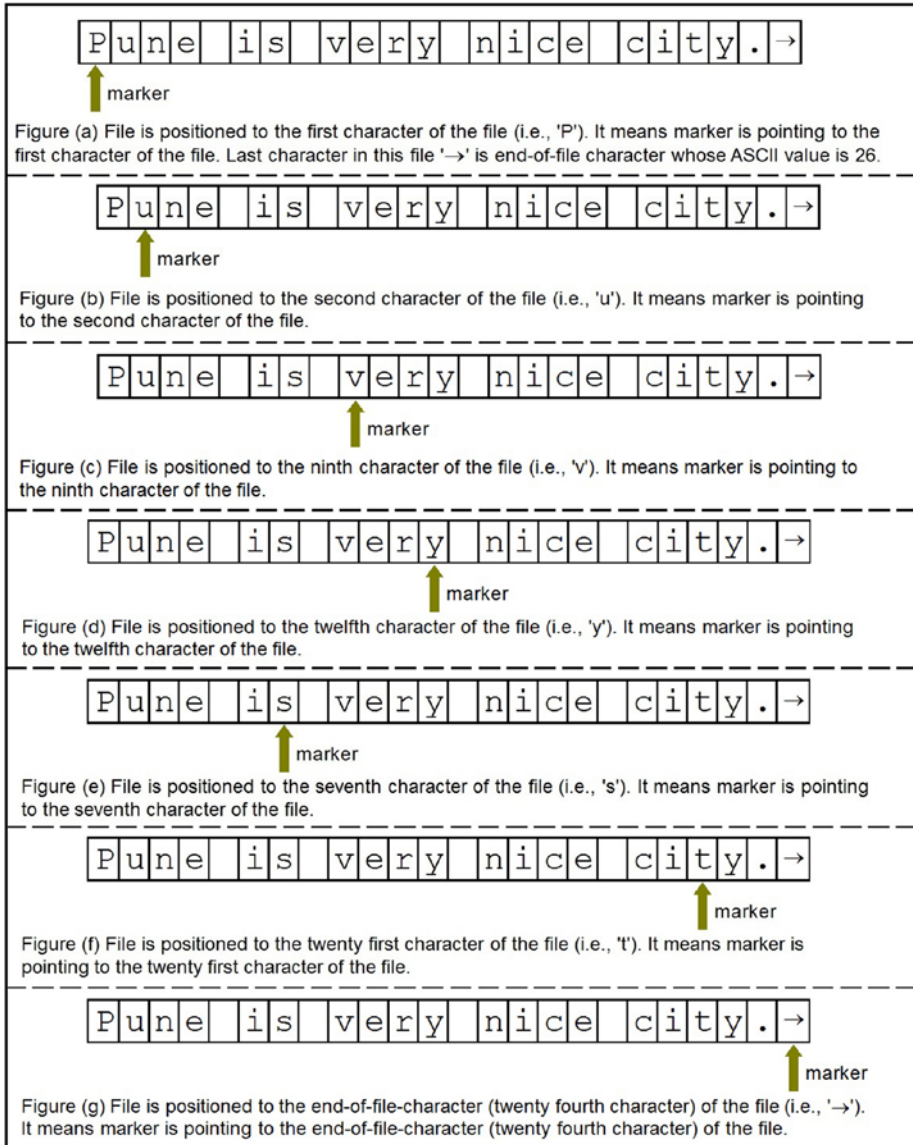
| P | u | n | e |   | i | s |   | v | e | r | y |   | n | i | c | e |   | c | i | t | y | . | → |
|---|---|---|---|---|---|---|---|---|---|---|---|---|---|---|---|---|---|---|---|---|---|---|---|

marker

Figure (a) File is positioned to the first character of the file (i.e., 'P'). It means marker is pointing to the first character of the file. Last character in this file '→' is end-of-file character whose ASCII value is 26.

| P | u | n | e |   | i | s |   | v | e | r | y |   | n | i | c | e |   | c | i | t | y | . | → |
|---|---|---|---|---|---|---|---|---|---|---|---|---|---|---|---|---|---|---|---|---|---|---|---|

marker

Figure (b) File is positioned to the second character of the file (i.e., 'u'). It means marker is pointing to the second character of the file.

| P | u | n | e |   | i | s |   | v | e | r | y |   | n | i | c | e |   | c | i | t | y | . | → |
|---|---|---|---|---|---|---|---|---|---|---|---|---|---|---|---|---|---|---|---|---|---|---|---|

marker

Figure (c) File is positioned to the ninth character of the file (i.e., 'v'). It means marker is pointing to the ninth character of the file.

| P | u | n | e |   | i | s |   | v | e | r | y |   | n | i | c | e |   | c | i | t | y | . | → |
|---|---|---|---|---|---|---|---|---|---|---|---|---|---|---|---|---|---|---|---|---|---|---|---|

marker

Figure (d) File is positioned to the twelfth character of the file (i.e., 'y'). It means marker is pointing to the twelfth character of the file.

| P | u | n | e |   | i | s |   | v | e | r | y |   | n | i | c | e |   | c | i | t | y | . | → |
|---|---|---|---|---|---|---|---|---|---|---|---|---|---|---|---|---|---|---|---|---|---|---|---|

marker

Figure (e) File is positioned to the seventh character of the file (i.e., 's'). It means marker is pointing to the seventh character of the file.

| P | u | n | e |   | i | s |   | v | e | r | y |   | n | i | c | e |   | c | i | t | y | . | → |
|---|---|---|---|---|---|---|---|---|---|---|---|---|---|---|---|---|---|---|---|---|---|---|---|

marker

Figure (f) File is positioned to the twenty first character of the file (i.e., 't'). It means marker is pointing to the twenty first character of the file.

| P | u | n | e |   | i | s |   | v | e | r | y |   | n | i | c | e |   | c | i | t | y | . | → |
|---|---|---|---|---|---|---|---|---|---|---|---|---|---|---|---|---|---|---|---|---|---|---|---|

marker

Figure (g) File is positioned to the end-of-file-character (twenty fourth character) of the file (i.e., '→'). It means marker is pointing to the end-of-file-character (twenty fourth character) of the file.